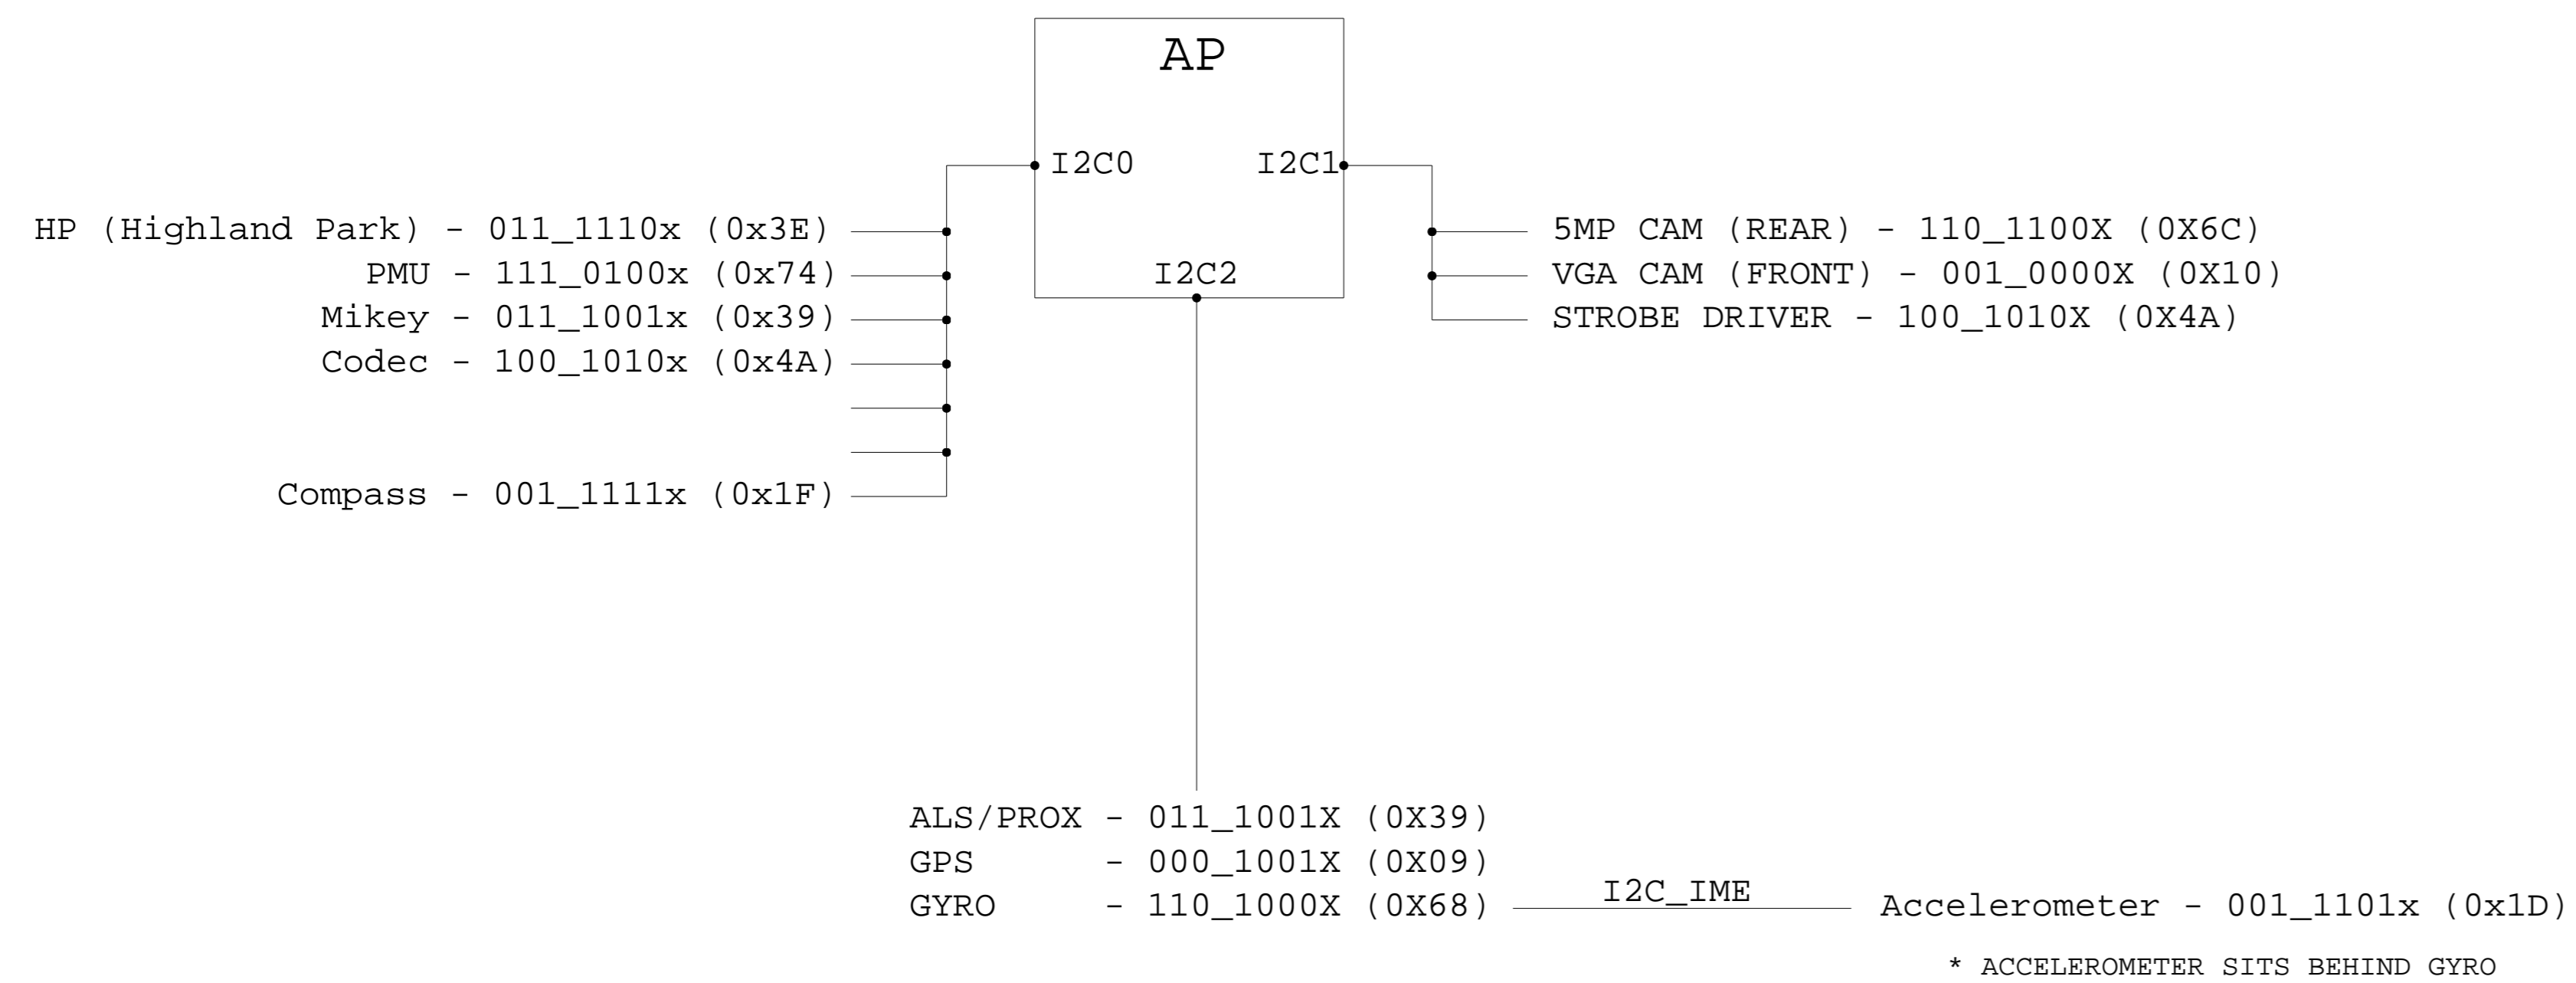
AP

I2C0

I2C1

I2C2

HP (Highland Park) - 011_1110x (0x3E)
PMU - 111_0100x (0x74)
Mikey - 011_1001x (0x39)
Codec - 100_1010x (0x4A)

Compass - 001_1111x (0x1F)

5MP CAM (REAR) - 110_1100X (0X6C)
VGA CAM (FRONT) - 001_0000X (0X10)
STROBE DRIVER - 100_1010X (0X4A)

ALS/PROX - 011_1001X (0X39)
GPS - 000_1001X (0X09)
GYRO - 110_1000X (0X68)

I2C_IME

Accelerometer - 001_1101x (0x1D)

* ACCELEROMETER SITS BEHIND GYRO